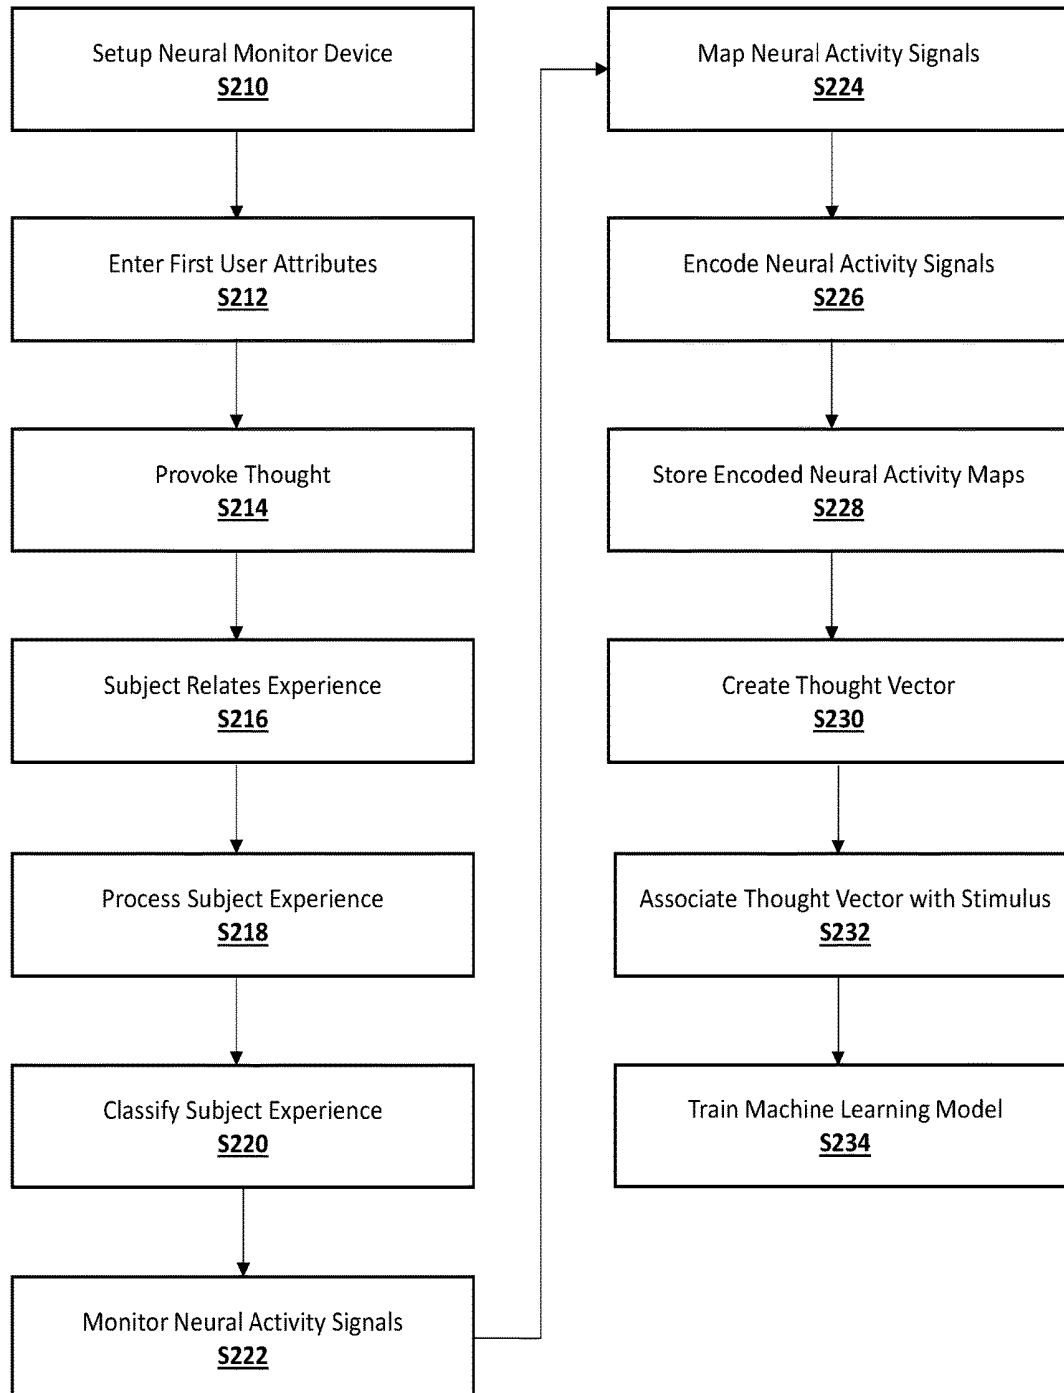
Setup Neural Monitor Device
S210

Enter First User Attributes
S212

Provoke Thought
S214

Subject Relates Experience
S216

Process Subject Experience
S218

Classify Subject Experience
S220

Monitor Neural Activity Signals
S222

Map Neural Activity Signals
S224

Encode Neural Activity Signals
S226

Store Encoded Neural Activity Maps
S228

Create Thought Vector
S230

Associate Thought Vector with Stimulus
S232

Train Machine Learning Model
S234